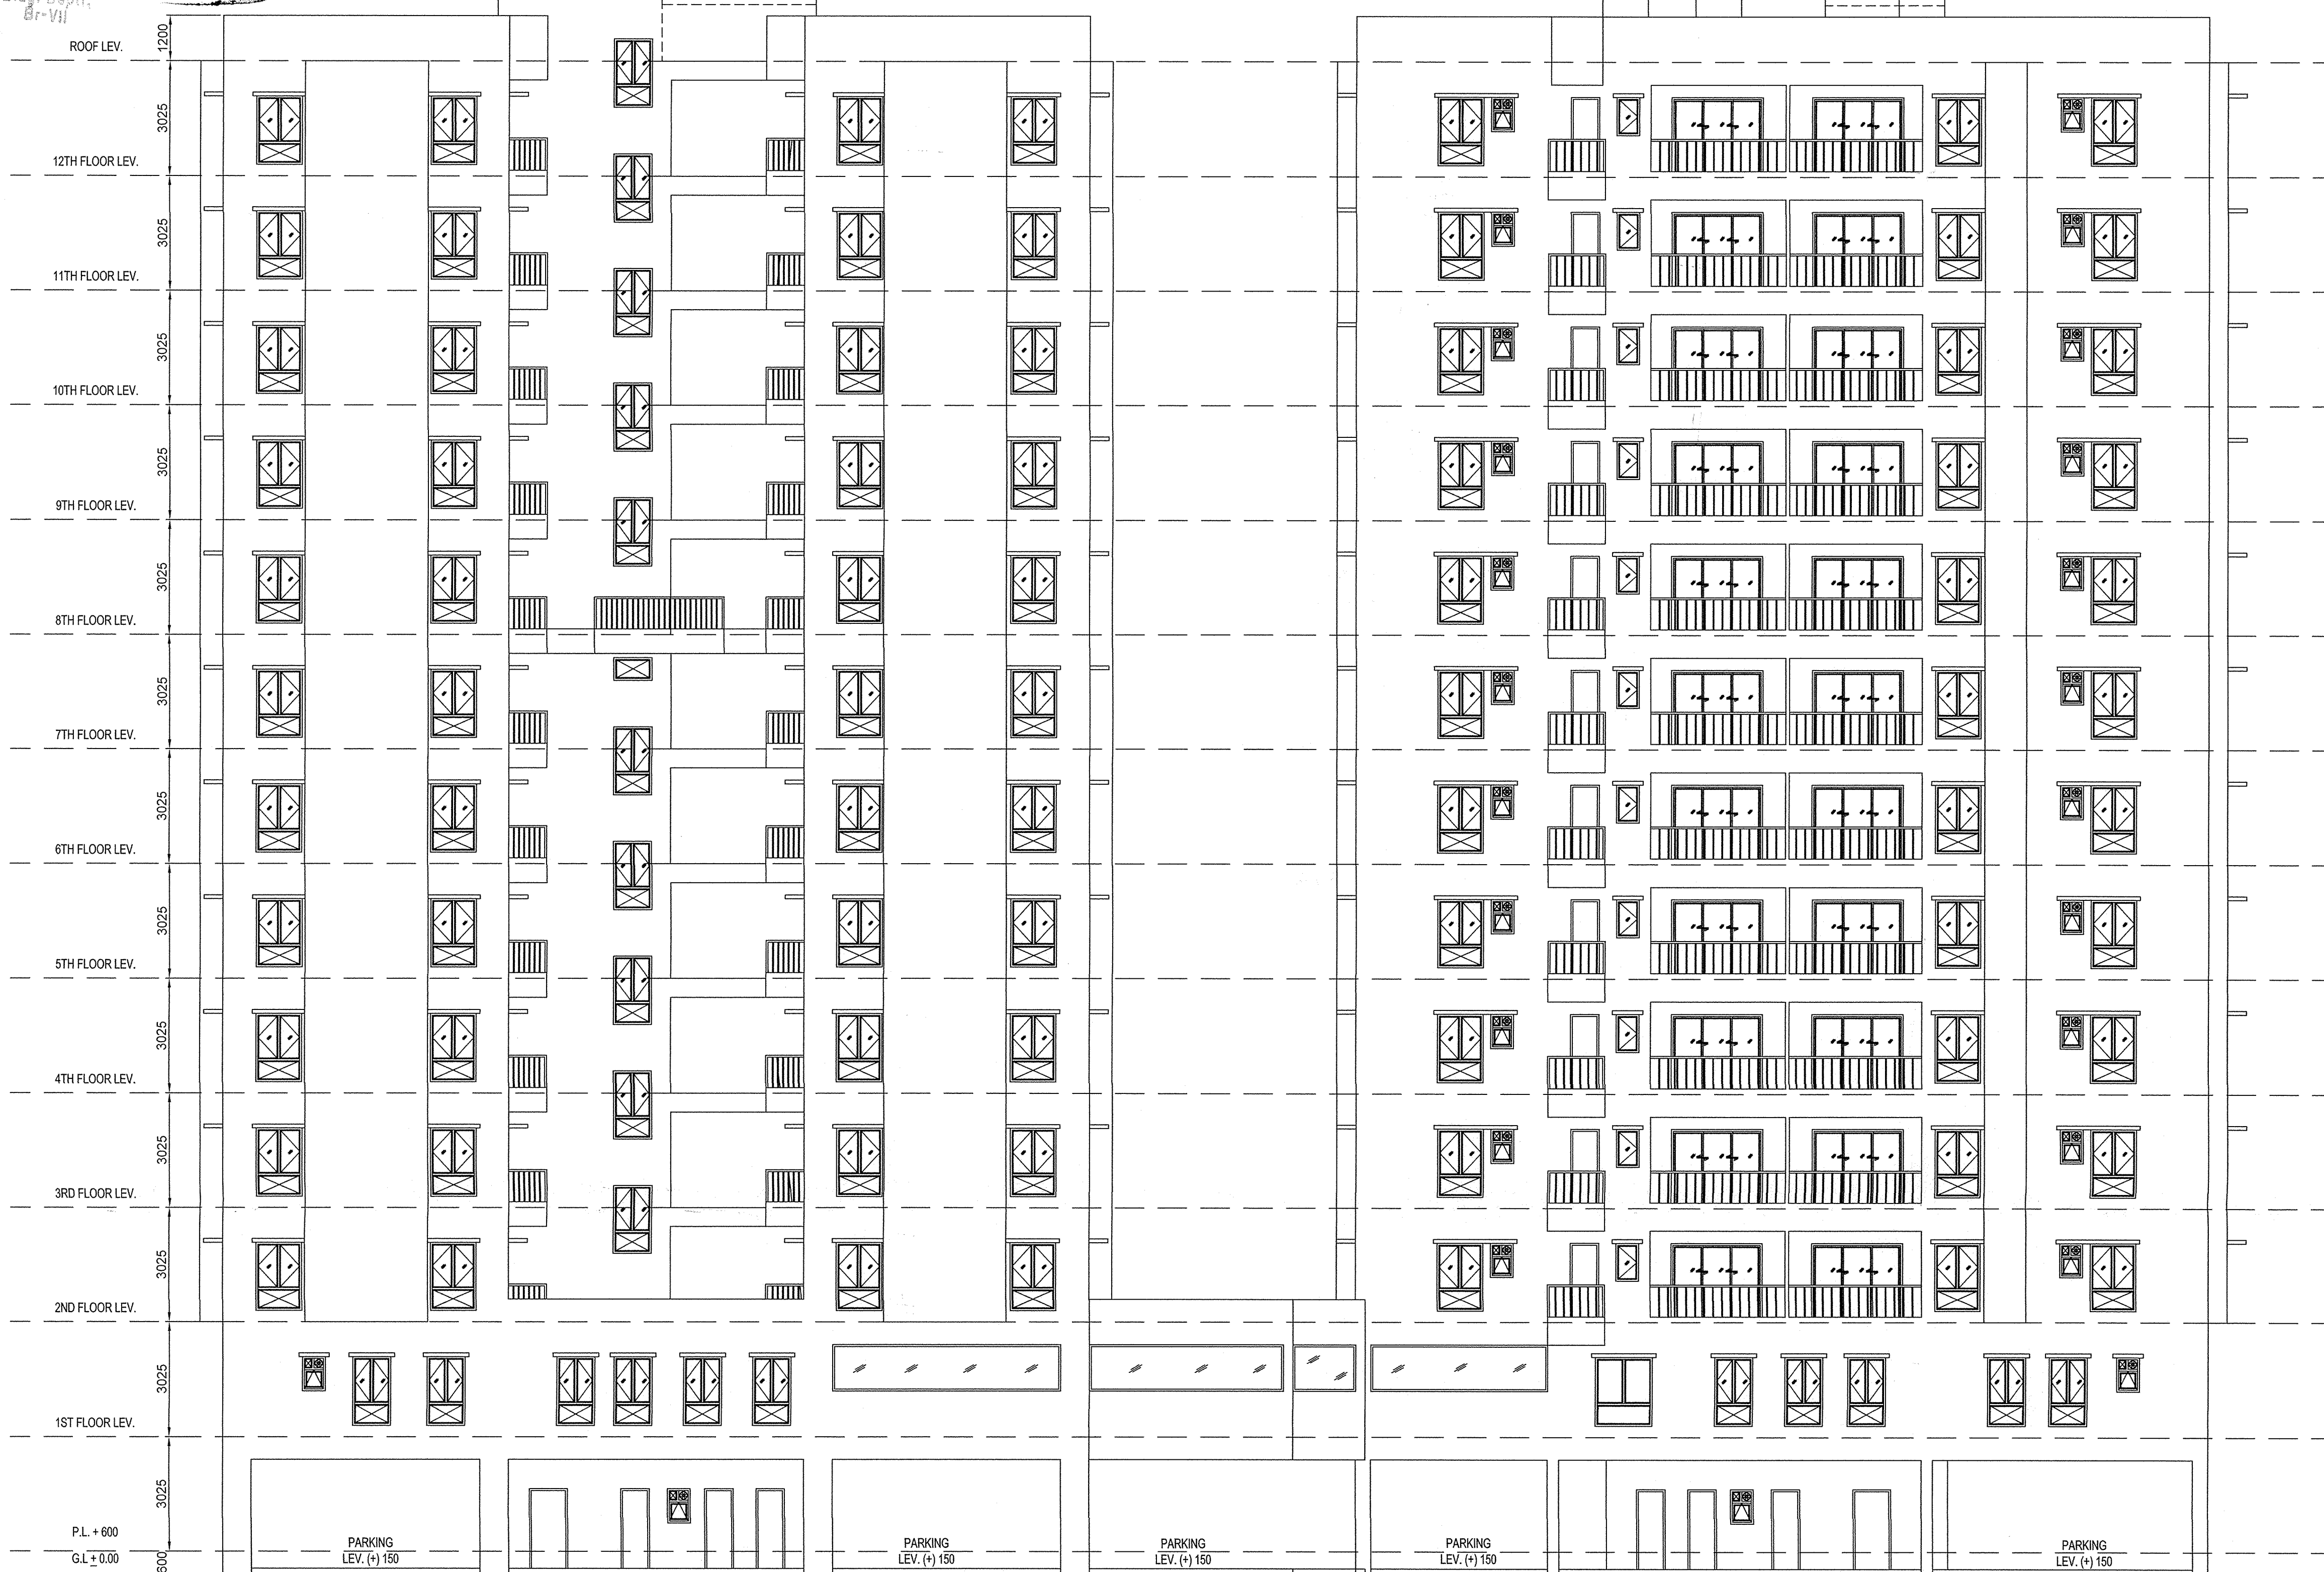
ROOF LEV.
1200
3025
12TH FLOOR LEV.
3025
11TH FLOOR LEV.
3025
10TH FLOOR LEV.
3025
9TH FLOOR LEV.
3025
8TH FLOOR LEV.
3025
7TH FLOOR LEV.
3025
6TH FLOOR LEV.
3025
5TH FLOOR LEV.
3025
4TH FLOOR LEV.
3025
3RD FLOOR LEV.
3025
2ND FLOOR LEV.
3025
1ST FLOOR LEV.
3025
P.L. + 600
G.L + 0.00
600

PARKING
LEV. (+) 150

PARKING
LEV. (+) 150

PARKING
LEV. (+) 150

PARKING
LEV. (+) 150

PARKING
LEV. (+) 150